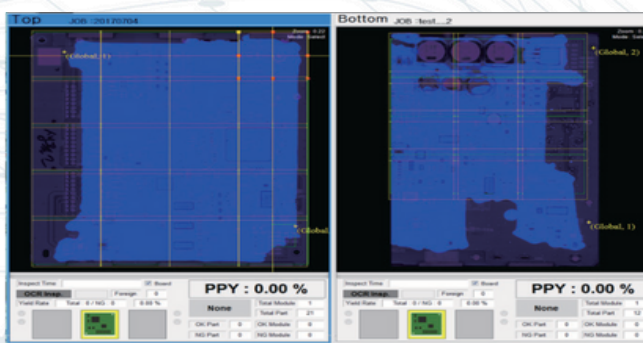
Top JOB :20120704

Zoom : 0.22
Mode : Select

(Global, 1)

(Global

Inspect Time

Board

OCR Insp.

Foreign 0

Yield Rate Total : 0 / NG : 0 0.00 %

PPY : 0.00 %

None

Total Module 1

Total Part 21

OK Part 0

OK Module 0

NG Part 0

NG Module 0

Bottom JOB :test...2

Zoom : 0
Mode : Sele

(Global, 2)

(Global, 1)

Inspect Time

Board

OCR Insp.

Foreign 0

Yield Rate Total : 0 / NG : 0 0.00 %

PPY : 0.00 %

None

Total Module 1

Total Part 12

OK Part 0

OK Module 0

NG Part 0

NG Module 0